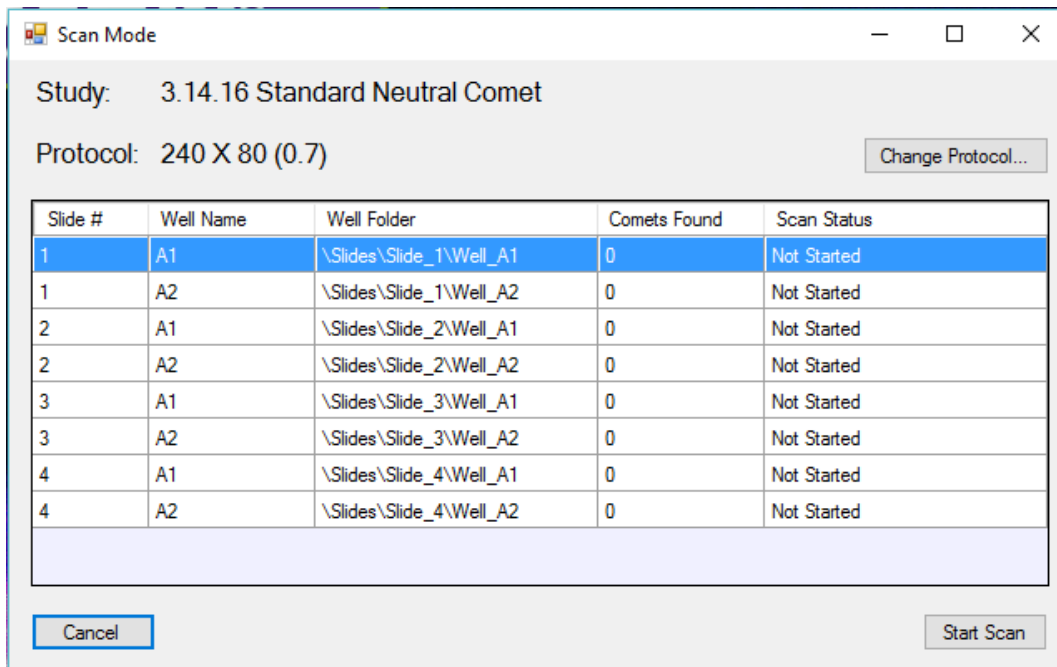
Scan Mode

Study: 3.14.16 Standard Neutral Comet

Protocol: 240 X 80 (0.7)

Change Protocol...

| Slide # | Well Name | Well Folder | Comets Found | Scan Status |
|---|---|---|---|---|
| 1 | A1 | \Slides\Slide_1\Well_A1 | 0 | Not Started |
| 1 | A2 | \Slides\Slide_1\Well_A2 | 0 | Not Started |
| 2 | A1 | \Slides\Slide_2\Well_A1 | 0 | Not Started |
| 2 | A2 | \Slides\Slide_2\Well_A2 | 0 | Not Started |
| 3 | A1 | \Slides\Slide_3\Well_A1 | 0 | Not Started |
| 3 | A2 | \Slides\Slide_3\Well_A2 | 0 | Not Started |
| 4 | A1 | \Slides\Slide_4\Well_A1 | 0 | Not Started |
| 4 | A2 | \Slides\Slide_4\Well_A2 | 0 | Not Started |

Cancel

Start Scan